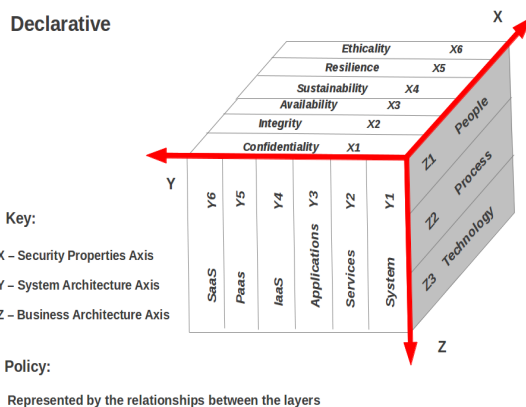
Declarative

X

Ethicality X6
Resilience X5
Sustainability X4
Availability X3
Integrity X2
Confidentiality X1

Y

Y6 SaaS
Y5 Paas
Y4 IaaS
Y3 Applications
Y2 Services
Y1 System

Z1 People
Z2 Process
Z3 Technology

Z

Key:

X – Security Properties Axis

Y – System Architecture Axis

Z – Business Architecture Axis

Policy:

Represented by the relationships between the layers